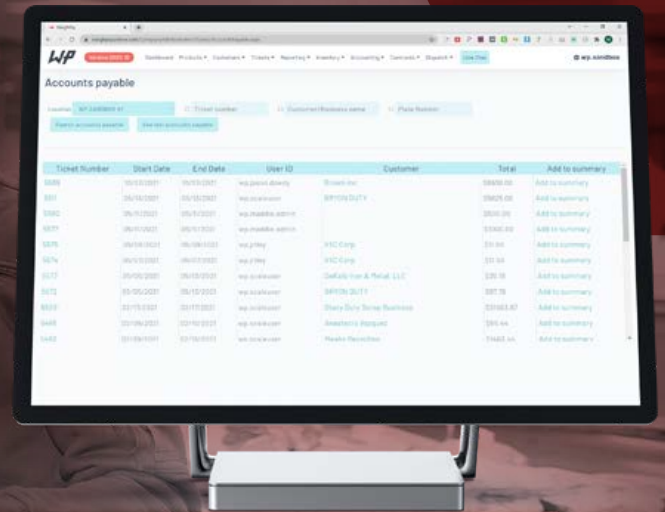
WP

Accounts payable

Ticket number

Customer/Business name

Search accounts payable

Ticket Number | Start Date | End Date | User ID | Customer | Total | Add to summary

| Ticket Number | Start Date | End Date | User ID | Customer | Total | Add to summary |
|---|---|---|---|---|---|---|
| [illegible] | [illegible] | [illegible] | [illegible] | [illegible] | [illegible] | Add to summary |
| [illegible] | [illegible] | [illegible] | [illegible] | BRYON DUTY | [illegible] | Add to summary |
| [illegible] | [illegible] | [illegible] | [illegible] | | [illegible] | Add to summary |
| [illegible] | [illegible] | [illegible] | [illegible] | | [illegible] | Add to summary |
| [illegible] | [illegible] | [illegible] | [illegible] | XYZ Corp | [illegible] | Add to summary |
| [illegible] | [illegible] | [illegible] | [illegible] | XYZ Corp | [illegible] | Add to summary |
| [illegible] | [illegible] | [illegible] | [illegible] | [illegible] Iron & Metal, LLC | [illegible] | Add to summary |
| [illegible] | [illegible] | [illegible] | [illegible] | BRYON DUTY | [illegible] | Add to summary |
| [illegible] | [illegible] | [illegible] | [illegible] | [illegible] Scrap Business | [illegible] | Add to summary |
| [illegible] | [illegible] | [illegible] | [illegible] | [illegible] | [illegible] | Add to summary |
| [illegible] | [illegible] | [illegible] | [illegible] | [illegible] Recycling | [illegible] | Add to summary |